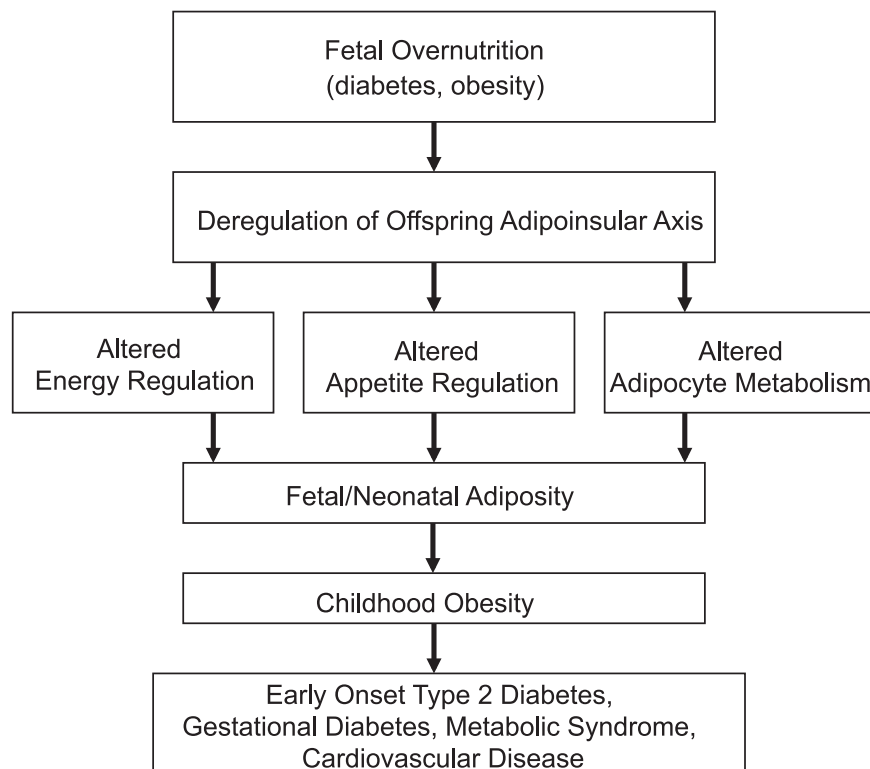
Fetal Overnutrition
(diabetes, obesity)

Deregulation of Offspring Adipoinsular Axis

Altered
Energy Regulation

Altered
Appetite Regulation

Altered
Adipocyte Metabolism

Fetal/Neonatal Adiposity

Childhood Obesity

Early Onset Type 2 Diabetes,
Gestational Diabetes, Metabolic Syndrome,
Cardiovascular Disease